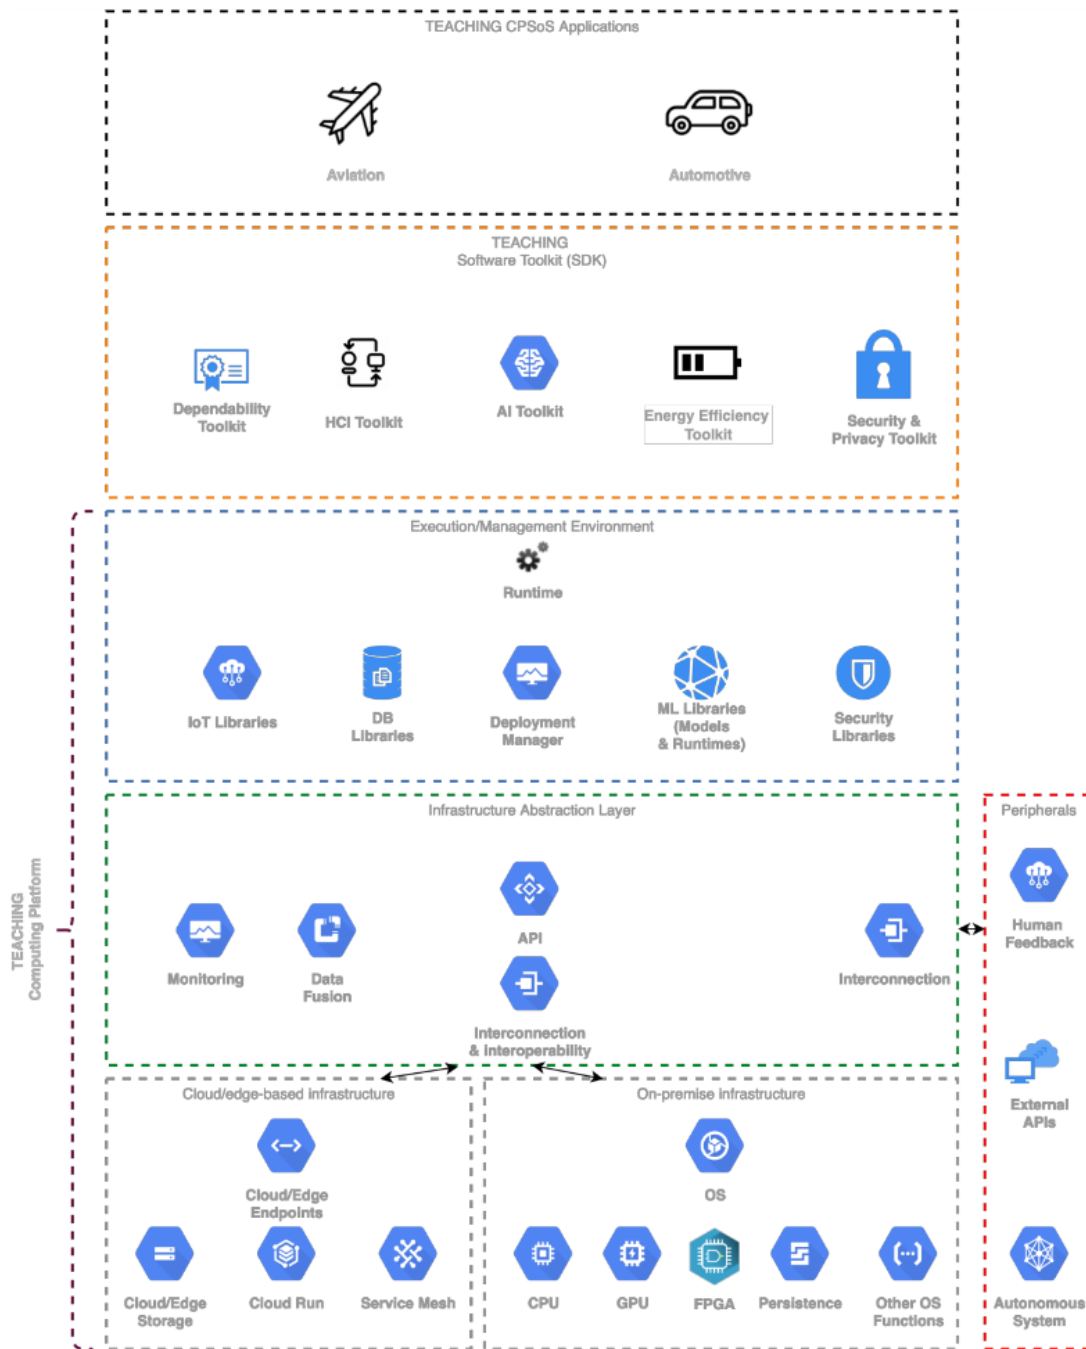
TEACHING CPSoS Applications

Aviation

Automotive

TEACHING
Software Toolkit (SDK)

Dependability Toolkit

HCI Toolkit

AI Toolkit

Energy Efficiency Toolkit

Security & Privacy Toolkit

Execution/Management Environment

Runtime

IoT Libraries

DB Libraries

Deployment Manager

ML Libraries (Models & Runtimes)

Security Libraries

TEACHING Computing Platform

Infrastructure Abstraction Layer

API

Monitoring

Data Fusion

Interconnection

Interconnection & Interoperability

Peripherals

Human Feedback

External APIs

Autonomous System

Cloud/edge-based infrastructure

Cloud/Edge Endpoints

Cloud/Edge Storage

Cloud Run

Service Mesh

On-premise infrastructure

OS

CPU

GPU

FPGA

Persistence

Other OS Functions